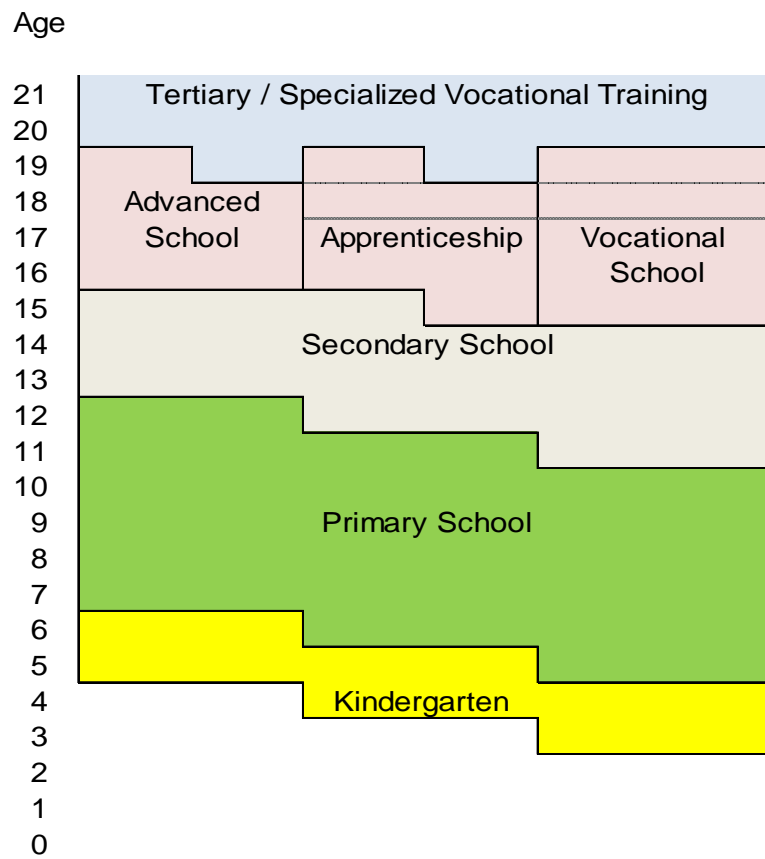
Age

21
20
19
18
17
16
15
14
13
12
11
10
9
8
7
6
5
4
3
2
1
0

Tertiary / Specialized Vocational Training

Advanced School

Apprenticeship

Vocational School

Secondary School

Primary School

Kindergarten